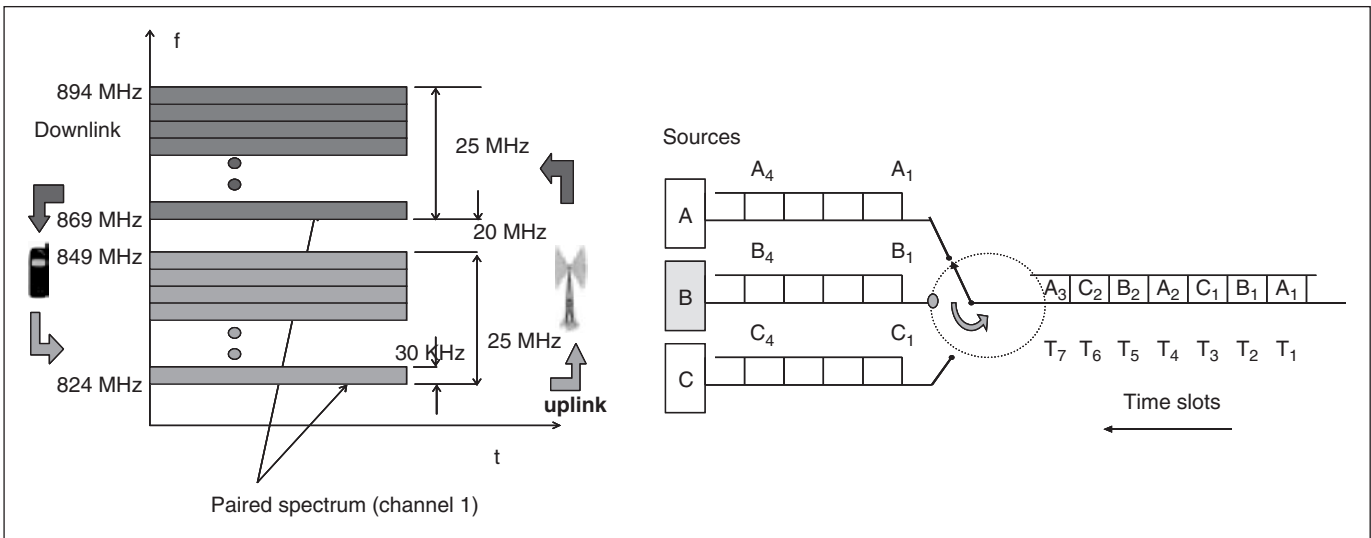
f
894 MHz
Downlink
25 MHz
869 MHz
20 MHz
849 MHz
25 MHz
30 KHz
824 MHz
uplink
t
Paired spectrum (channel 1)

Sources
$A_4$ $A_1$
A
$B_4$ $B_1$
B
$C_4$ $C_1$
C
$A_3$ $C_2$ $B_2$ $A_2$ $C_1$ $B_1$ $A_1$
$T_7$ $T_6$ $T_5$ $T_4$ $T_3$ $T_2$ $T_1$
Time slots